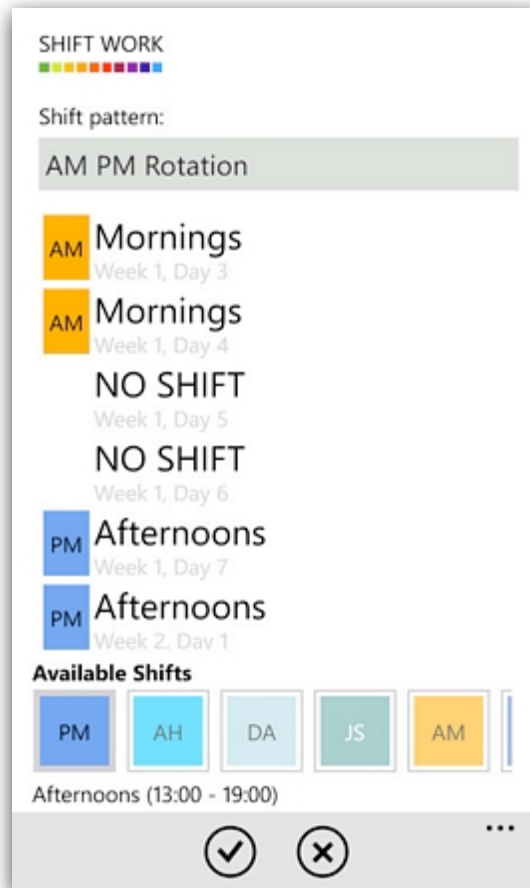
SHIFT WORK

Shift pattern:

AM PM Rotation

AM Mornings
Week 1, Day 3

AM Mornings
Week 1, Day 4

NO SHIFT
Week 1, Day 5

NO SHIFT
Week 1, Day 6

PM Afternoons
Week 1, Day 7

PM Afternoons
Week 2, Day 1

Available Shifts

PM AH DA JS AM

Afternoons (13:00 - 19:00)

...